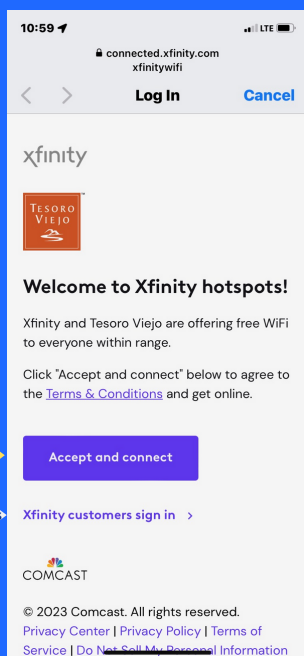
10:59
LTE
connected.xfinity.com
xfinitywifi
Log In
Cancel

xfinity

TESORO VIEJO

Welcome to Xfinity hotspots!

Xfinity and Tesoro Viejo are offering free WiFi to everyone within range.

Click "Accept and connect" below to agree to the Terms & Conditions and get online.

Accept and connect

Xfinity customers sign in >

COMCAST

© 2023 Comcast. All rights reserved.
Privacy Center | Privacy Policy | Terms of Service | Do Not Sell My Personal Information